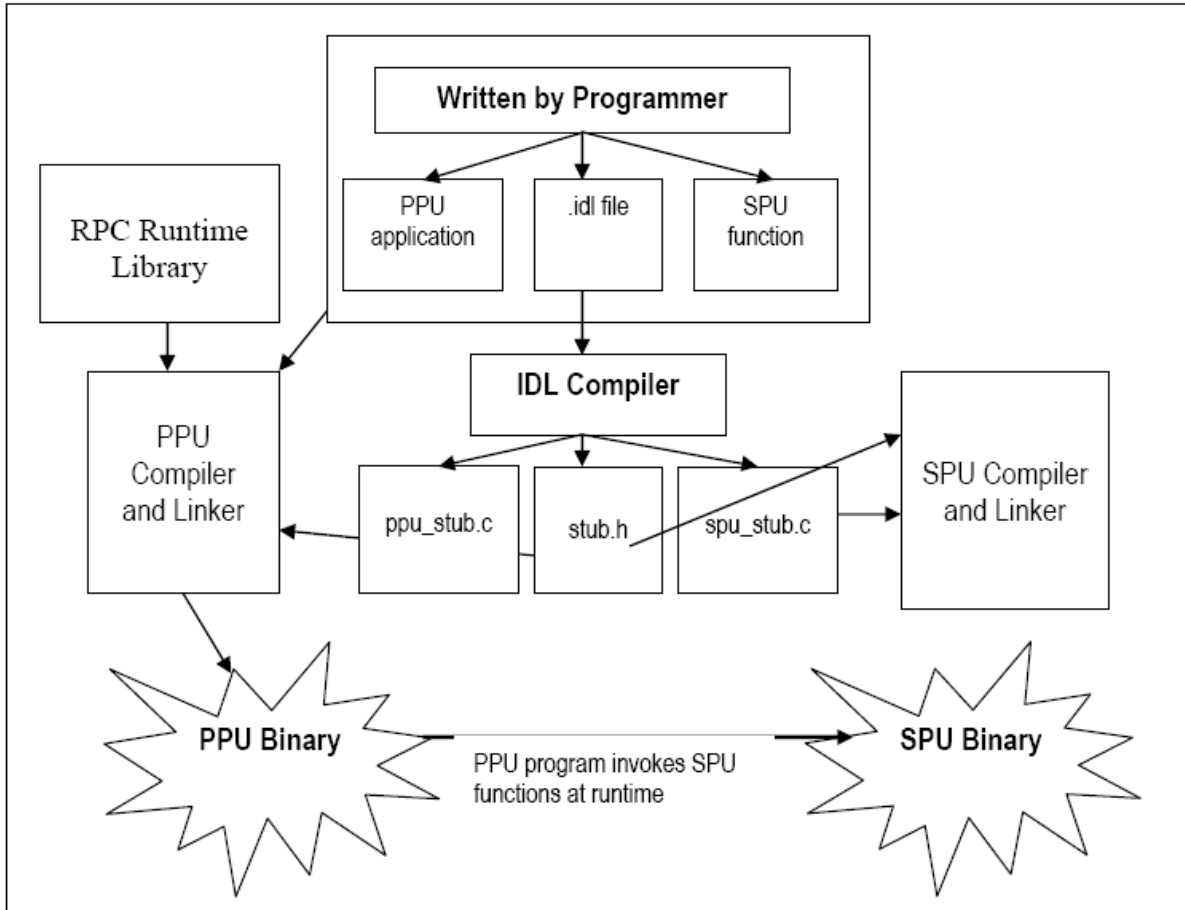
Written by Programmer

PPU application

.idl file

SPU function

RPC Runtime Library

IDL Compiler

PPU Compiler and Linker

ppu_stub.c

stub.h

spu_stub.c

SPU Compiler and Linker

PPU Binary

PPU program invokes SPU functions at runtime

SPU Binary